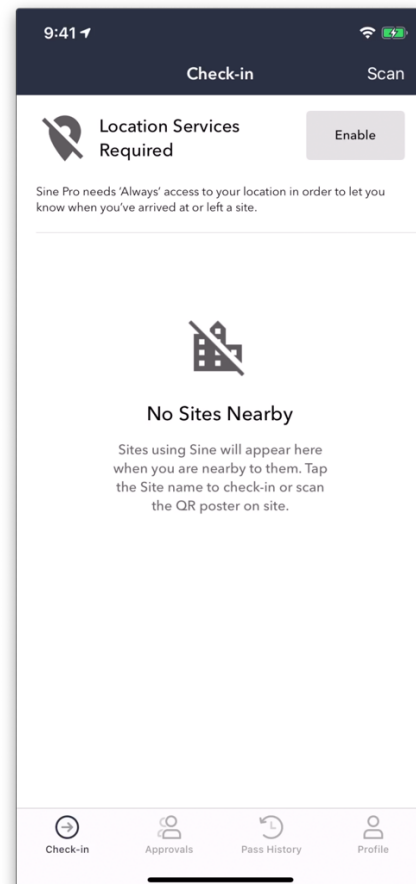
9:41

Check-in

Scan

Location Services Required

Enable

Sine Pro needs 'Always' access to your location in order to let you know when you've arrived at or left a site.

No Sites Nearby

Sites using Sine will appear here when you are nearby to them. Tap the Site name to check-in or scan the QR poster on site.

Check-in

Approvals

Pass History

Profile